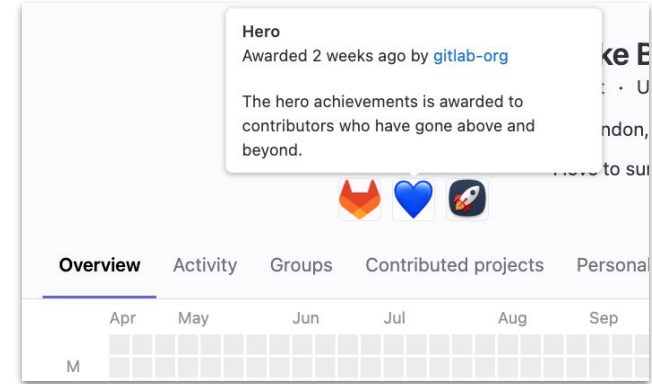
Hero
Awarded 2 weeks ago by gitlab-org

The hero achievements is awarded to contributors who have gone above and beyond.

ke E
t · U
ndon,
I love to su

Overview Activity Groups Contributed projects Personal

Apr May Jun Jul Aug Sep

M